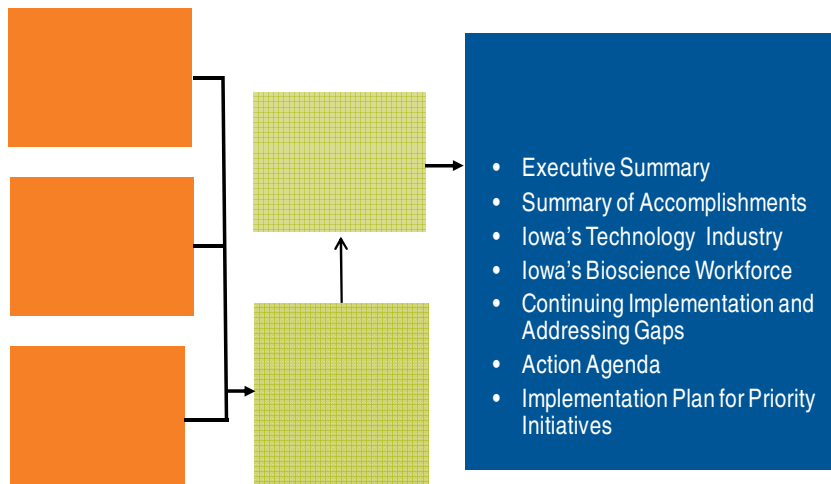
- Executive Summary
- Summary of Accomplishments
- Iowa’s Technology Industry
- Iowa’s Bioscience Workforce
- Continuing Implementation and Addressing Gaps
- Action Agenda
- Implementation Plan for Priority Initiatives